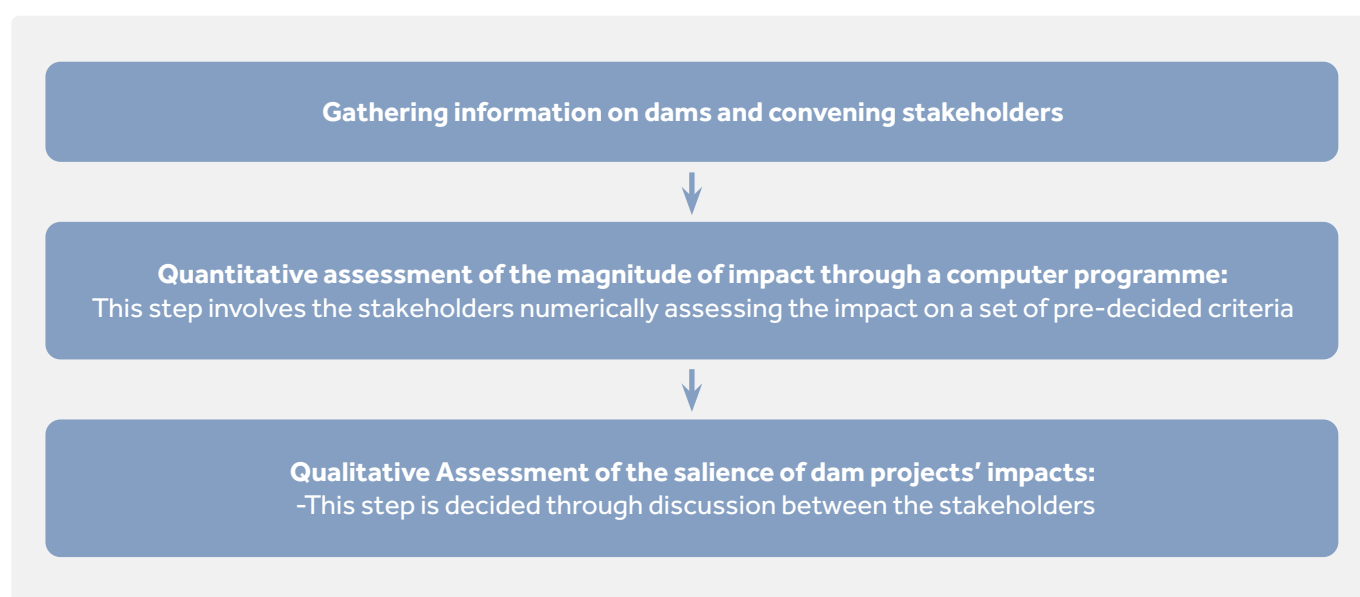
Gathering information on dams and convening stakeholders

Quantitative assessment of the magnitude of impact through a computer programme:
This step involves the stakeholders numerically assessing the impact on a set of pre-decided criteria

Qualitative Assessment of the salience of dam projects' impacts:
-This step is decided through discussion between the stakeholders